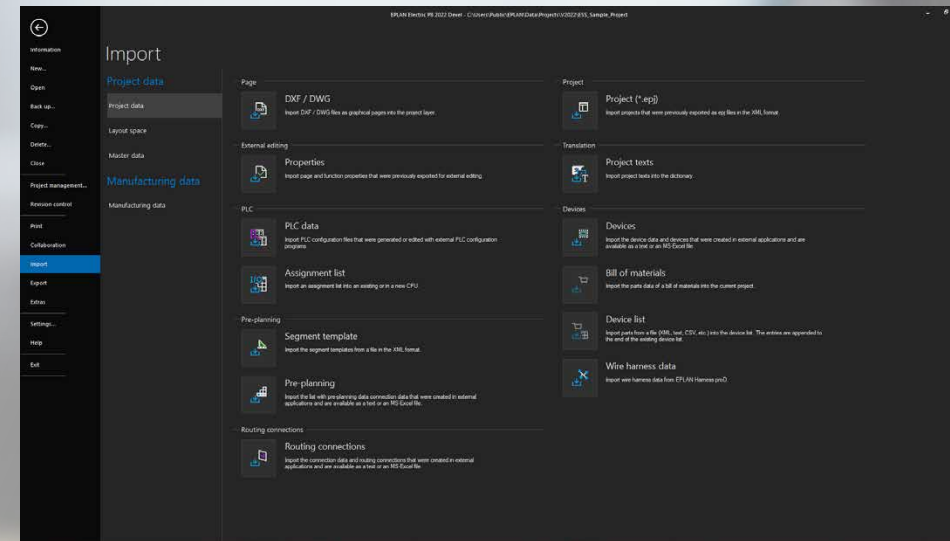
EPLAN Electric P8 2022 Devel - C:\Users\Public\EPLAN\Data\Projects\V2022\ESS_Sample_Project

Information
New...
Open
Back up...
Copy...
Delete...
Close
Project management...
Revision control
Print
Collaboration
Import
Export
Extras
Settings...
Help
Exit

Import

Project data
Project data
Layout space
Master data
Manufacturing data
Manufacturing data

Page
DXF / DWG
Import DXF / DWG files as graphical pages into the project layer.

External editing
Properties
Import page and function properties that were previously exported for external editing.

PLC
PLC data
Import PLC configuration files that were generated or edited with external PLC configuration programs.

Assignment list
Import an assignment list into an existing or in a new CPU.

Pre-planning
Segment template
Import the segment templates from a file in the XML format.

Pre-planning
Import the list with pre-planning data connection data that were created in external applications and are available as a text or an MS-Excel file.

Routing connections
Routing connections
Import the connection data and routing connections that were created in external applications and are available as a text or an MS-Excel file.

Project
Project (*.epj)
Import projects that were previously exported as epj files in the XML format.

Translation
Project texts
Import project texts into the dictionary.

Devices
Devices
Import the device data and devices that were created in external applications and are available as a text or an MS-Excel file.

Bill of materials
Import the parts data of a bill of materials into the current project.

Device list
Import parts from a file (XML, text, CSV, etc.) into the device list. The entries are appended to the end of the existing device list.

Wire harness data
Import wire harness data from EPLAN Harness proD.